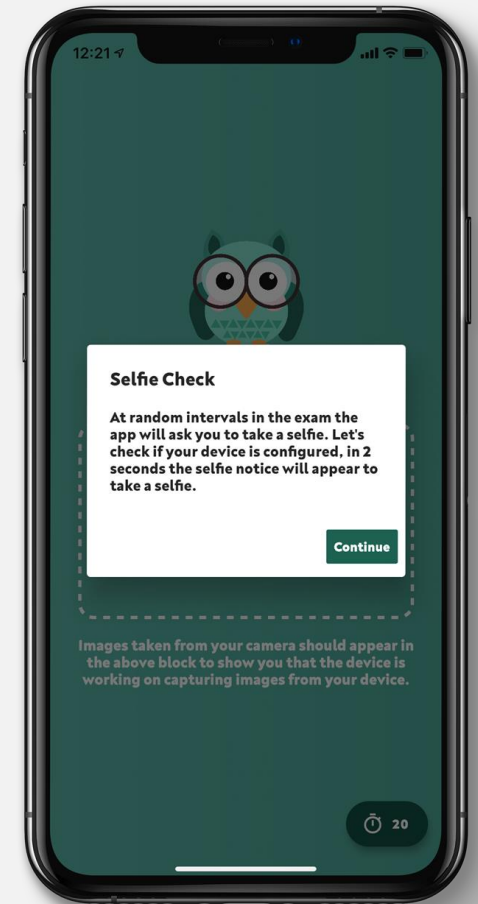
12:21

Selfie Check

At random intervals in the exam the app will ask you to take a selfie. Let's check if your device is configured, in 2 seconds the selfie notice will appear to take a selfie.

Continue

Images taken from your camera should appear in the above block to show you that the device is working on capturing images from your device.

20